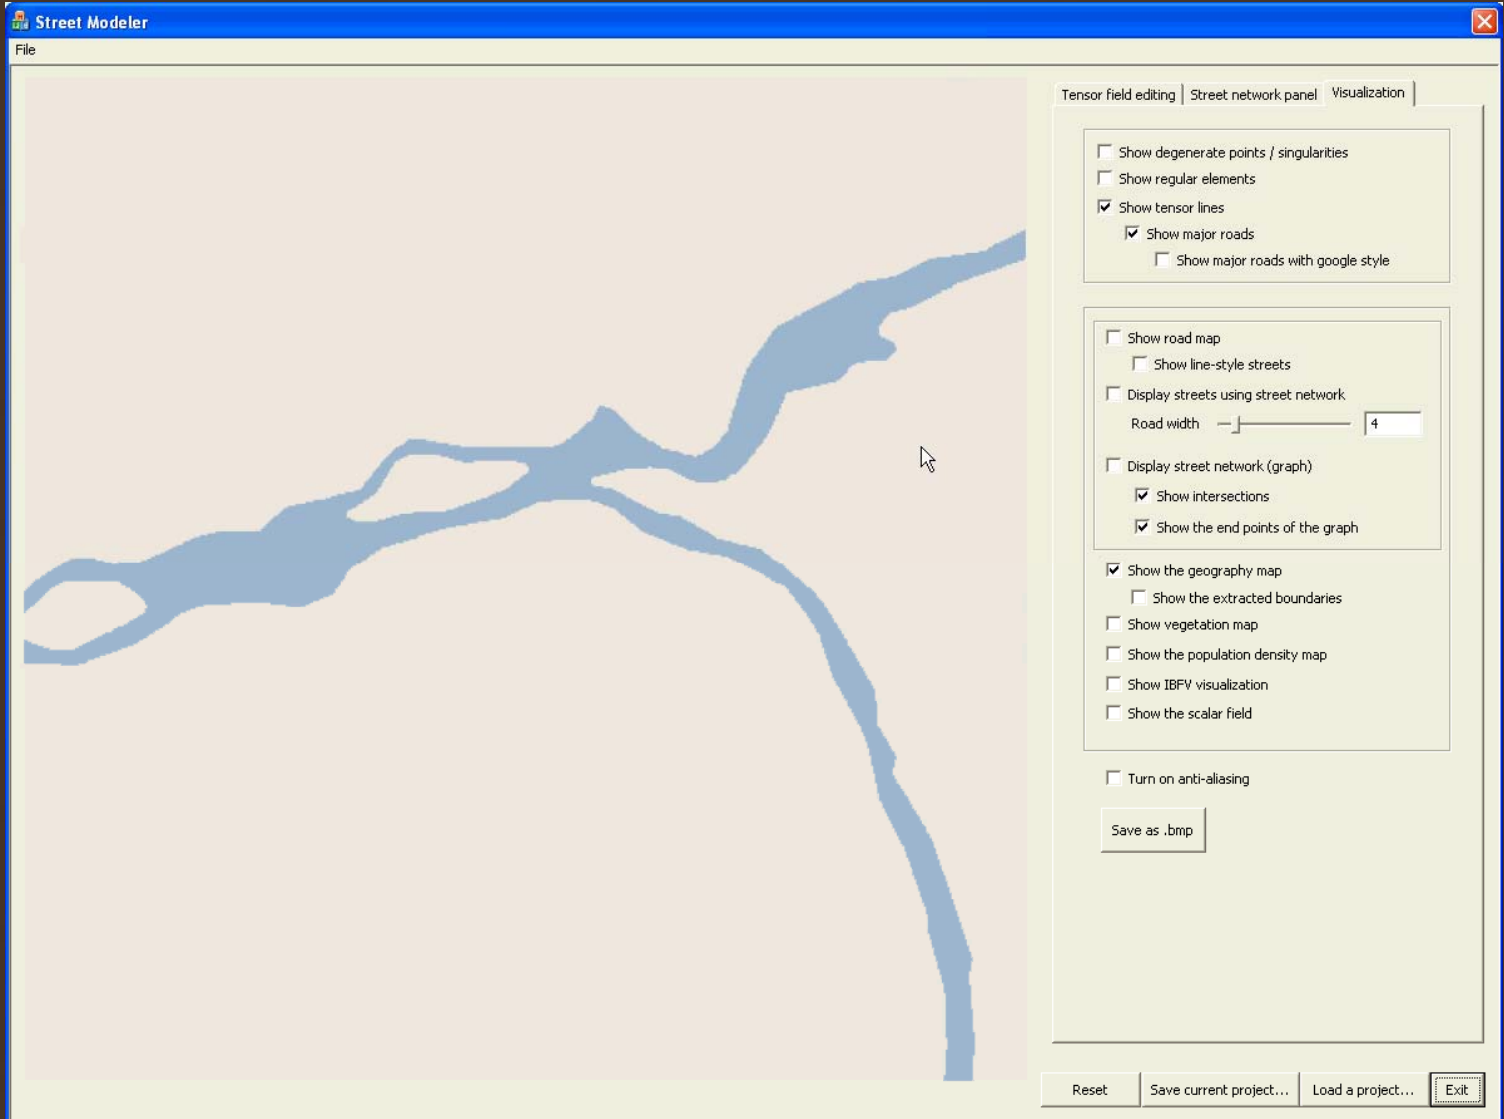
Street Modeler

File

Tensor field editing | Street network panel | Visualization

Show degenerate points / singularities
Show regular elements
Show tensor lines
Show major roads
Show major roads with google style

Show road map
Show line-style streets
Display streets using street network
Road width 4
Display street network (graph)
Show intersections
Show the end points of the graph

Show the geography map
Show the extracted boundaries
Show vegetation map
Show the population density map
Show IBFV visualization
Show the scalar field

Turn on anti-aliasing

Save as .bmp

Reset | Save current project... | Load a project... | Exit